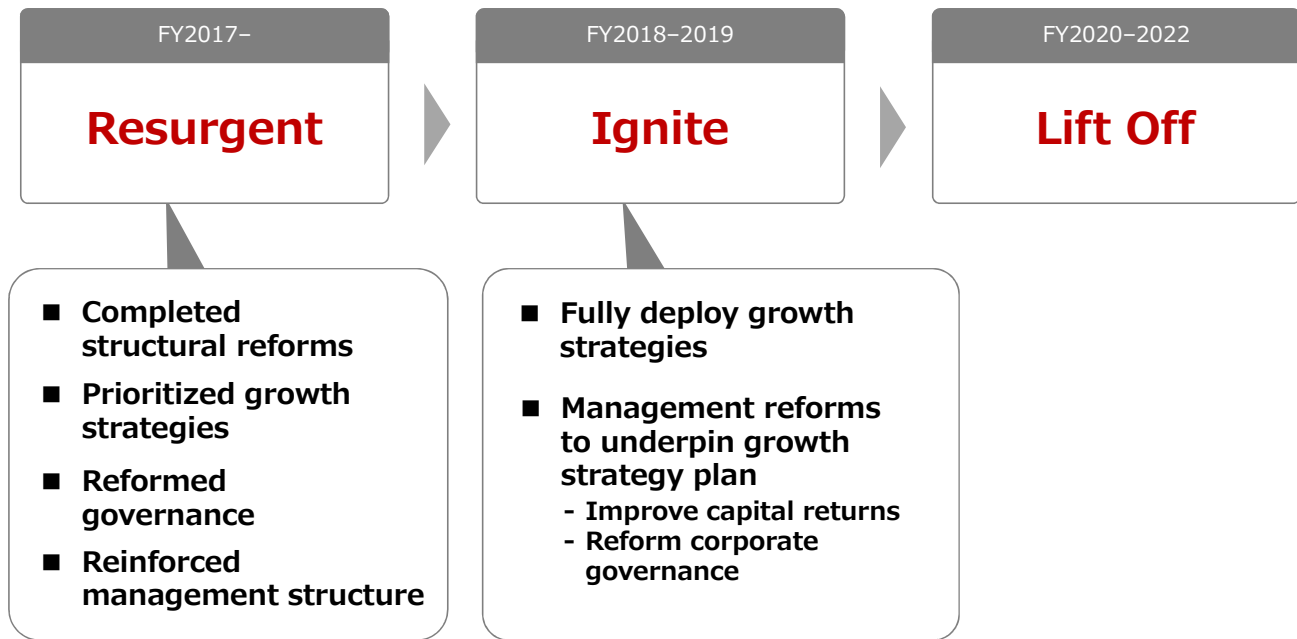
FY2017–

Resurgent

FY2018–2019

Ignite

FY2020–2022

Lift Off

■ Completed structural reforms

■ Prioritized growth strategies

■ Reformed governance

■ Reinforced management structure

■ Fully deploy growth strategies

■ Management reforms to underpin growth strategy plan
- Improve capital returns
- Reform corporate governance